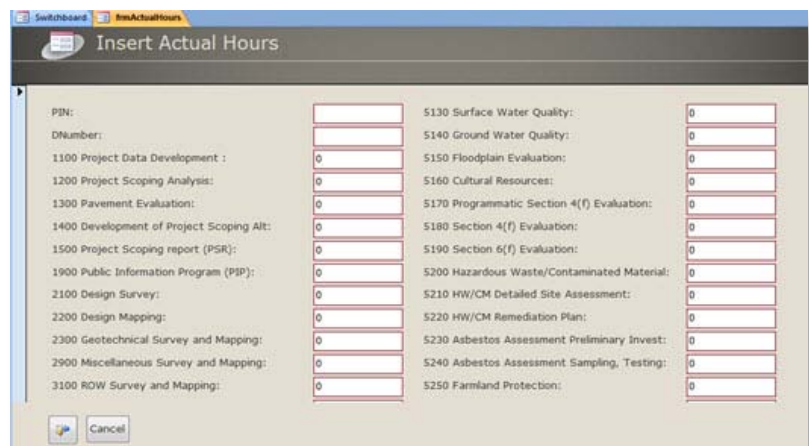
Switchboard frmActualHours

Insert Actual Hours

PIN:

DNumber:

1100 Project Data Development : 0

1200 Project Scoping Analysis: 0

1300 Pavement Evaluation: 0

1400 Development of Project Scoping Alt: 0

1500 Project Scoping report (PSR): 0

1900 Public Information Program (PIP): 0

2100 Design Survey: 0

2200 Design Mapping: 0

2300 Geotechnical Survey and Mapping: 0

2900 Miscellaneous Survey and Mapping: 0

3100 ROW Survey and Mapping: 0

5130 Surface Water Quality: 0

5140 Ground Water Quality: 0

5150 Floodplain Evaluation: 0

5160 Cultural Resources: 0

5170 Programmatic Section 4(f) Evaluation: 0

5180 Section 4(f) Evaluation: 0

5190 Section 6(f) Evaluation: 0

5200 Hazardous Waste/Contaminated Material: 0

5210 HW/CM Detailed Site Assessment: 0

5220 HW/CM Remediation Plan: 0

5230 Asbestos Assessment Preliminary Invest: 0

5240 Asbestos Assessment Sampling, Testing: 0

5250 Farmland Protection: 0

Cancel